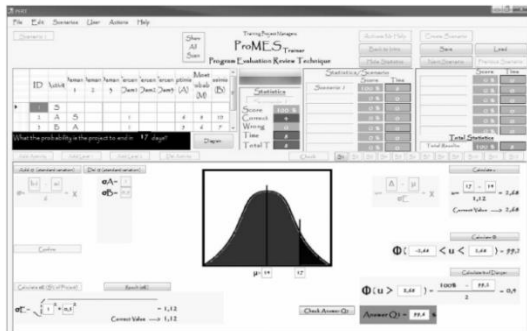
File Edit Scenarios User Actions Help

Scenario 1

Show All Scen

Training Project Managers
ProMES Trainer
Program Evaluation Review Technique

Activate Hit Help
Restore View
Hide Statistics

Create Scenario
Save
Load
Next Scenario
Previous Scenario

| | ID | Activit | | | | | | | | Most probab (M) | | |
|---|---|---|---|---|---|---|---|---|---|---|---|---|
| ▸ | 1 | S | | | | | | | | | | |
| | 2 | A | S | | | | | 1 | | 8 | 12 | |
| | 3 | B | A | | | | | | | 4 | 7 | |

Statistics
Score
Correct
Wrong
Time
Total T

Statistics/Scenario
Score Time
Scenario 1

Total Statistics
Total Results

What the probability is the project to end in 17 days?

Diagram

Check

$\mu =$ 14    17

Confirm

Check Answer Q1

$\Phi($ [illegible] $< u <$ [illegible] $) =$ 99,1

$\Phi(u >$ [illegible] $) = \frac{100\% - 99,1}{2} = 0,4$

Answer Q1 = 99,4 %

$u = \frac{17 - 14}{1,12} = 2,68$

Correct Value $= 2,68$

Calculate

Calculate Φ

Calculate the Φ(u)

$\sigma C = \sqrt{1^2 + 0,5^2} = 1,12$

Correct Value $= 1,12$